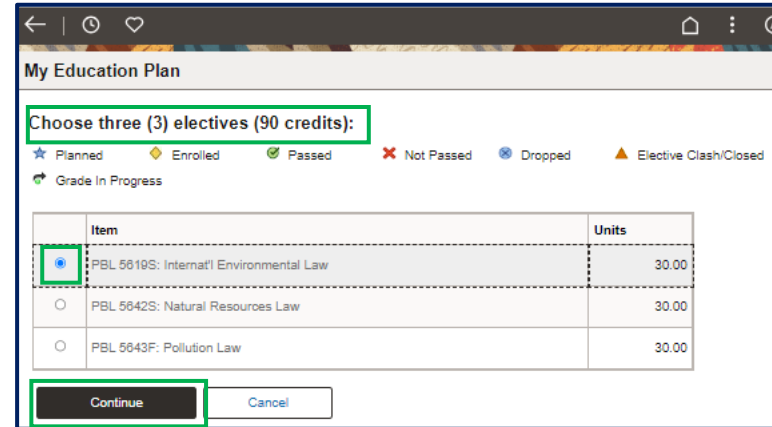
My Education Plan

Choose three (3) electives (90 credits):

Planned Enrolled Passed Not Passed Dropped Elective Clash/Closed
Grade In Progress

| | Item | Units |
|---|---|---|
| | PBL 5619S: Internat'l Environmental Law | 30.00 |
| | PBL 5642S: Natural Resources Law | 30.00 |
| | PBL 5643F: Pollution Law | 30.00 |

Continue Cancel